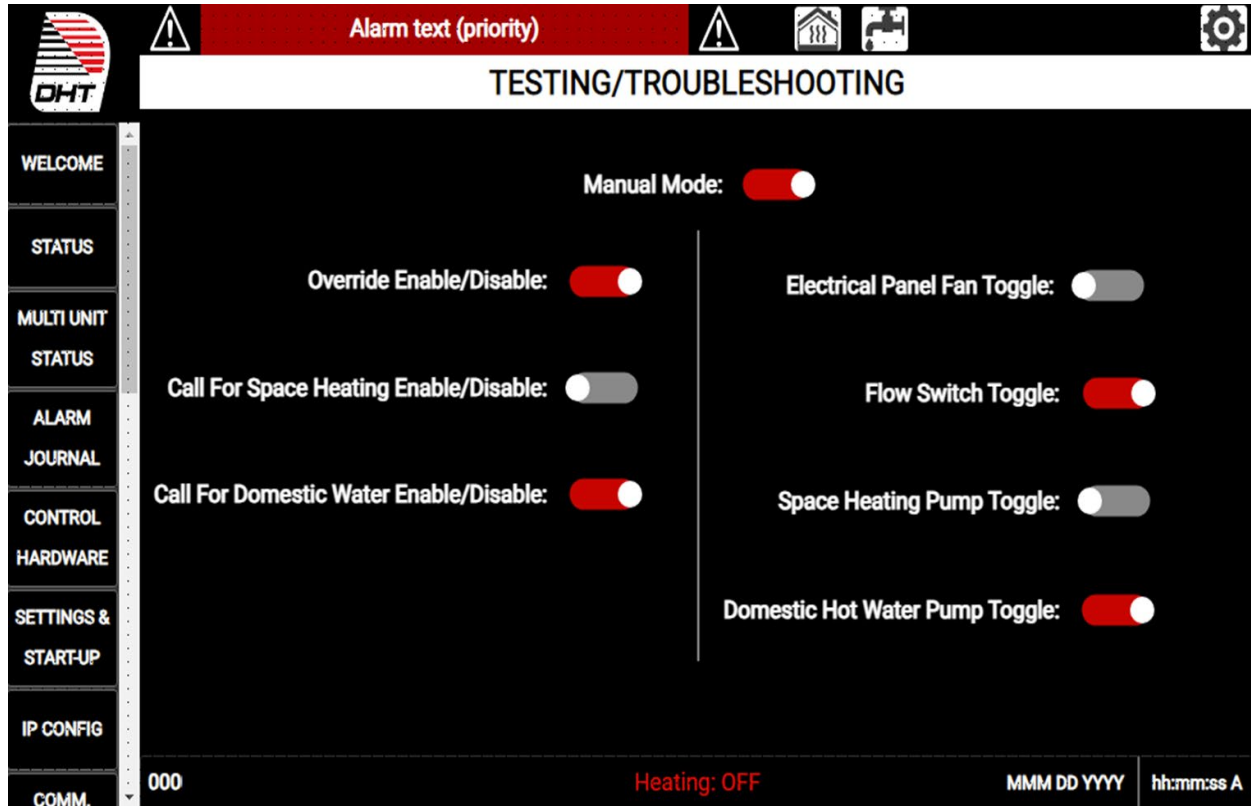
DHT

Alarm text (priority)

TESTING/TROUBLESHOOTING

WELCOME

STATUS

MULTI UNIT STATUS

ALARM JOURNAL

CONTROL HARDWARE

SETTINGS & START-UP

IP CONFIG

COMM.

Manual Mode:

Override Enable/Disable:

Call For Space Heating Enable/Disable:

Call For Domestic Water Enable/Disable:

Electrical Panel Fan Toggle:

Flow Switch Toggle:

Space Heating Pump Toggle:

Domestic Hot Water Pump Toggle:

000

Heating: OFF

MMM DD YYYY

hh:mm:ss A